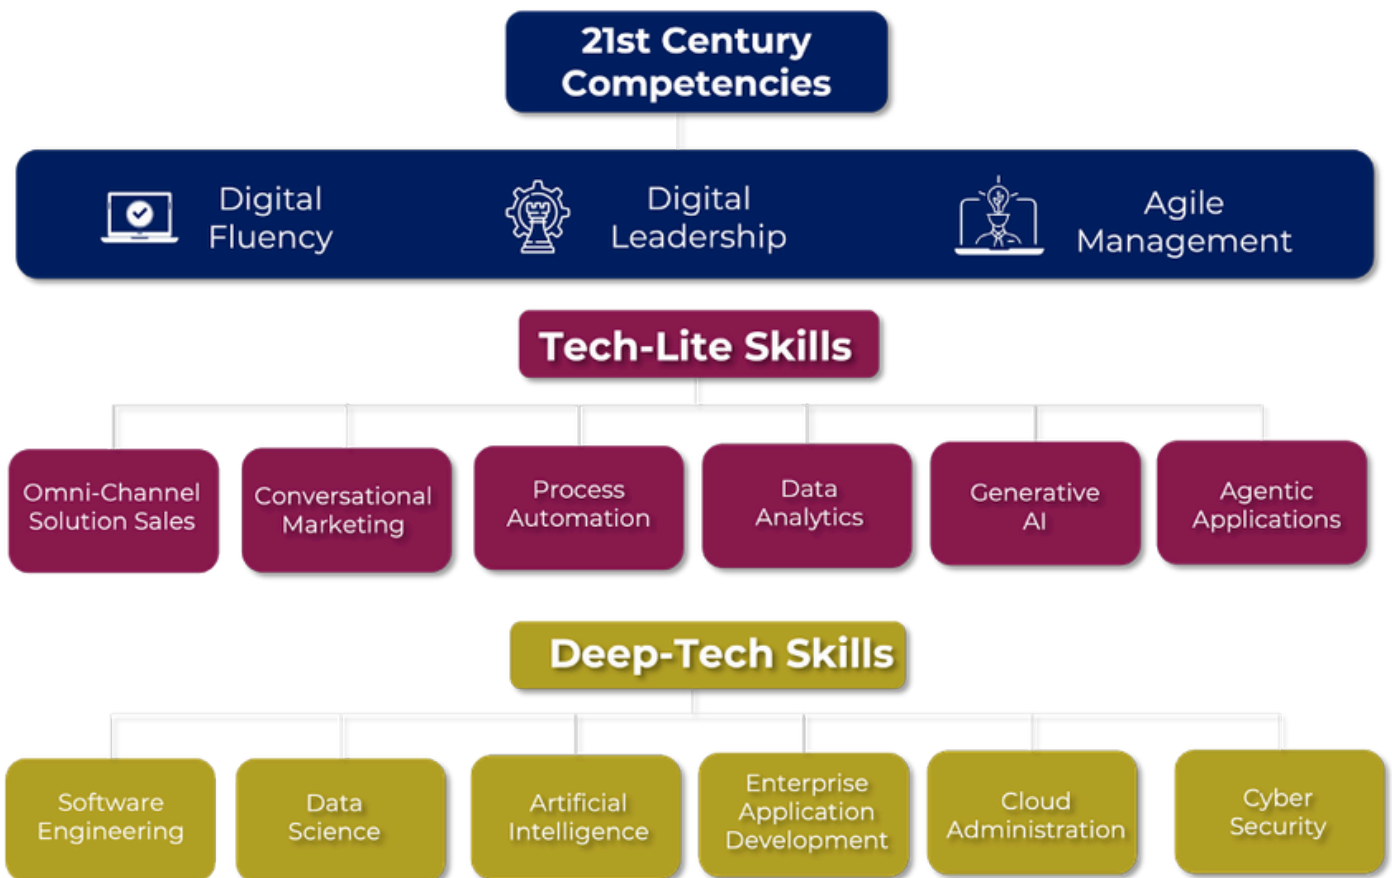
21st Century Competencies

Digital Fluency

Digital Leadership

Agile Management

Tech-Lite Skills

Omni-Channel Solution Sales

Conversational Marketing

Process Automation

Data Analytics

Generative AI

Agentic Applications

Deep-Tech Skills

Software Engineering

Data Science

Artificial Intelligence

Enterprise Application Development

Cloud Administration

Cyber Security